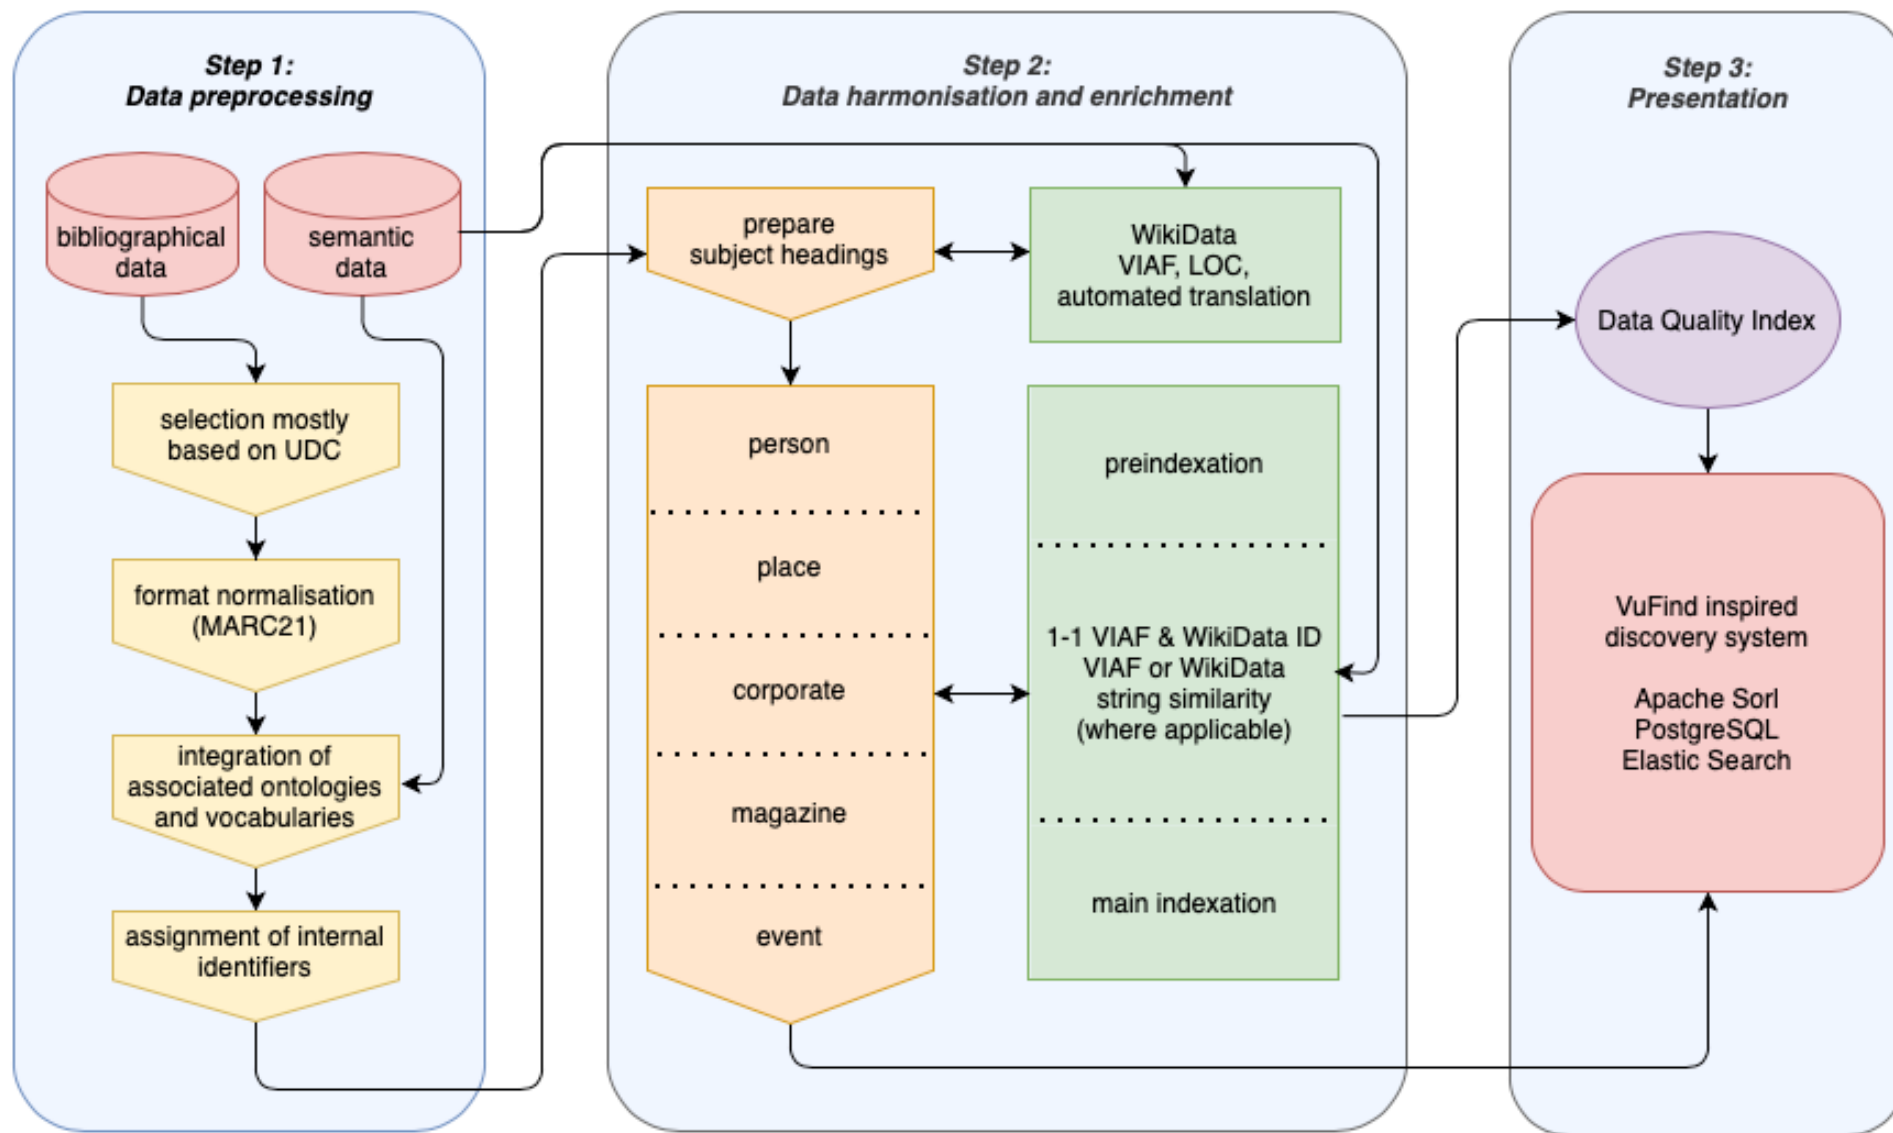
Step 1:
Data preprocessing

bibliographical data

semantic data

selection mostly based on UDC

format normalisation (MARC21)

integration of associated ontologies and vocabularies

assignment of internal identifiers

Step 2:
Data harmonisation and enrichment

prepare subject headings

WikiData
VIAF, LOC,
automated translation

person

place

corporate

magazine

event

preindexation

1-1 VIAF & WikiData ID
VIAF or WikiData
string similarity
(where applicable)

main indexation

Step 3:
Presentation

Data Quality Index

VuFind inspired
discovery system

Apache Sorl
PostgreSQL
Elastic Search